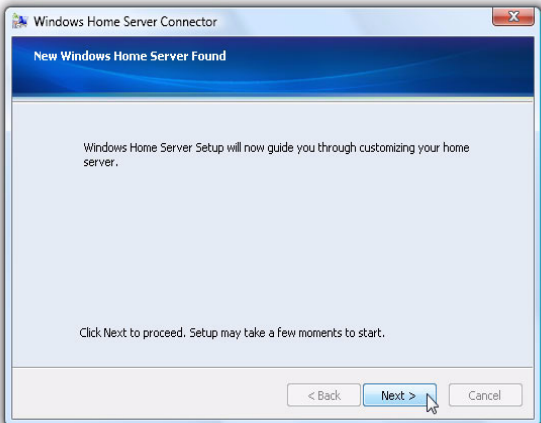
Windows Home Server Connector

New Windows Home Server Found

Windows Home Server Setup will now guide you through customizing your home server.

Click Next to proceed. Setup may take a few moments to start.

< Back
Next >
Cancel